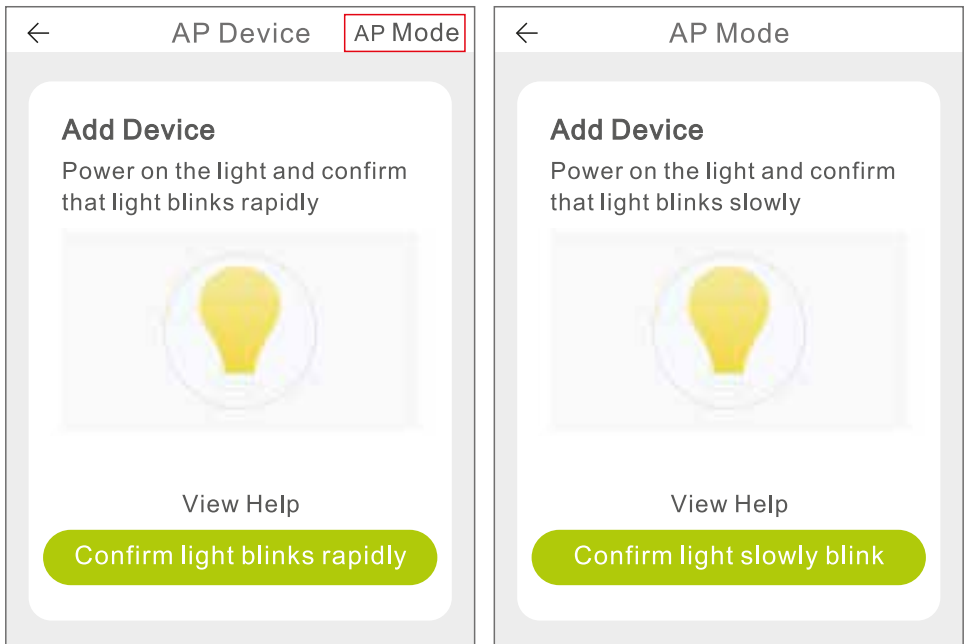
AP Device AP Mode

Add Device

Power on the light and confirm that light blinks rapidly

View Help

Confirm light blinks rapidly

AP Mode

Add Device

Power on the light and confirm that light blinks slowly

View Help

Confirm light slowly blink